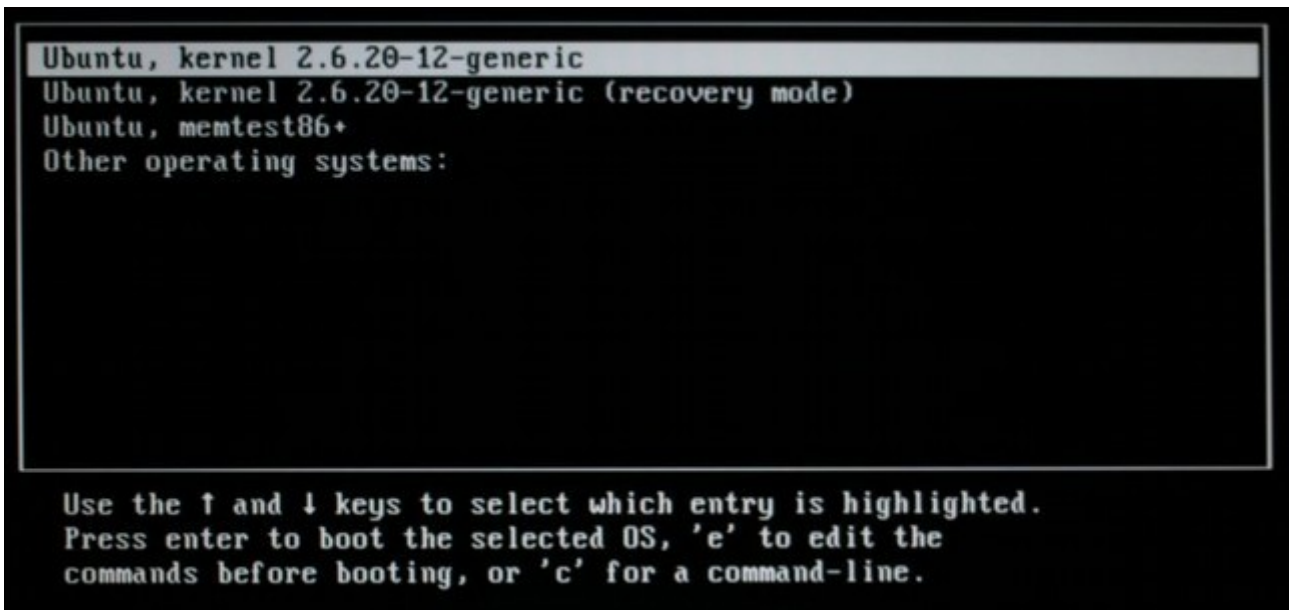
Ubuntu, kernel 2.6.20-12-generic
Ubuntu, kernel 2.6.20-12-generic (recovery mode)
Ubuntu, memtest86+
Other operating systems:

Use the ↑ and ↓ keys to select which entry is highlighted.
Press enter to boot the selected OS, 'e' to edit the commands before booting, or 'c' for a command-line.